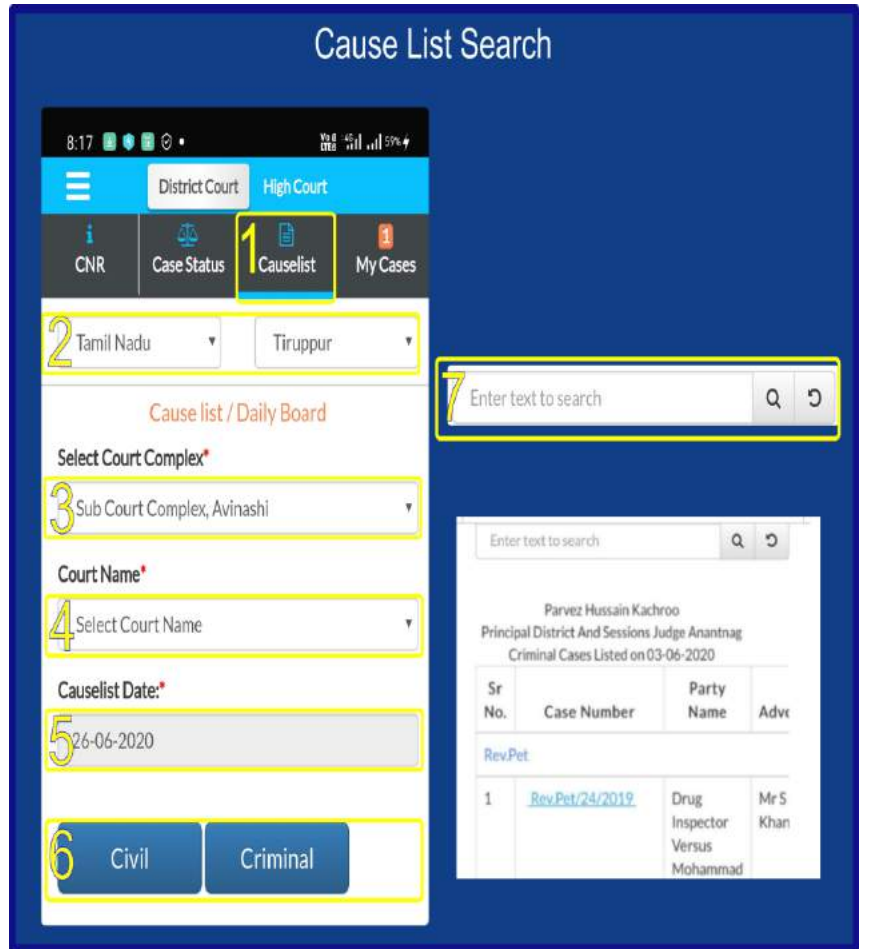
Cause List Search

8:17 59%

District Court High Court

CNR Case Status 1 Causelist 1 My Cases

2 Tamil Nadu Tiruppur

Cause list / Daily Board

Select Court Complex*

3 Sub Court Complex, Avinashi

Court Name*

4 Select Court Name

Causelist Date:*

5 26-06-2020

6 Civil Criminal

7 Enter text to search

Enter text to search

Parvez Hussain Kachroo
Principal District And Sessions Judge Anantnag
Criminal Cases Listed on 03-06-2020

| Sr No. | Case Number | Party Name | Adve |
|---|---|---|---|
| Rev.Pet | | | |
| 1 | Rev.Pet/24/2019 | Drug Inspector Versus Mohammad | Mr S Khan |